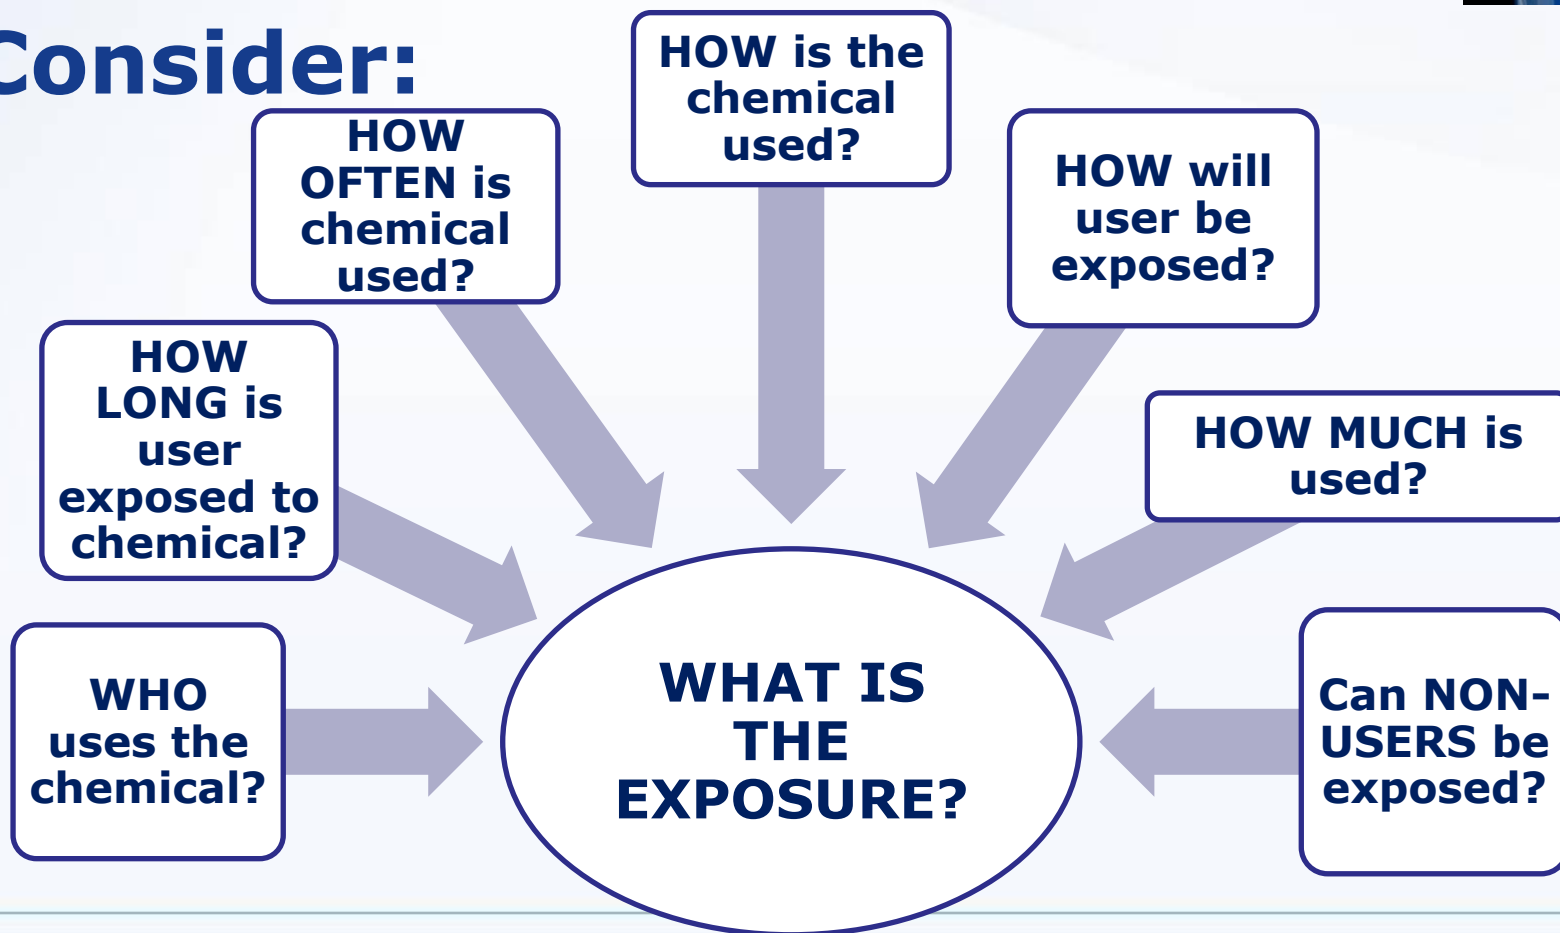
Consider:

HOW OFTEN is chemical used?

HOW is the chemical used?

HOW will user be exposed?

HOW LONG is user exposed to chemical?

HOW MUCH is used?

WHO uses the chemical?

WHAT IS THE EXPOSURE?

Can NON-USERS be exposed?